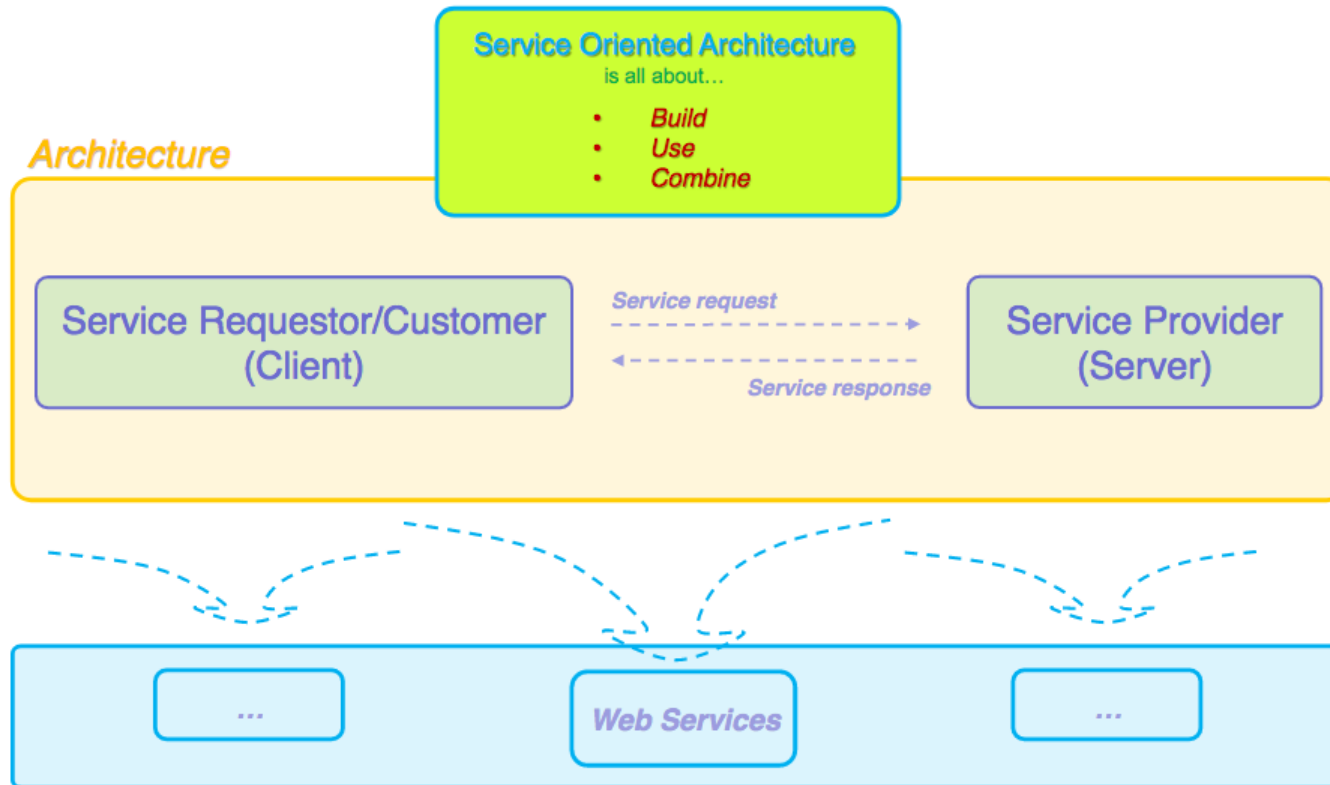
Service Oriented Architecture
is all about…

- Build
- Use
- Combine

Architecture

Service Requestor/Customer (Client)

Service request

Service response

Service Provider (Server)

…

Web Services

…